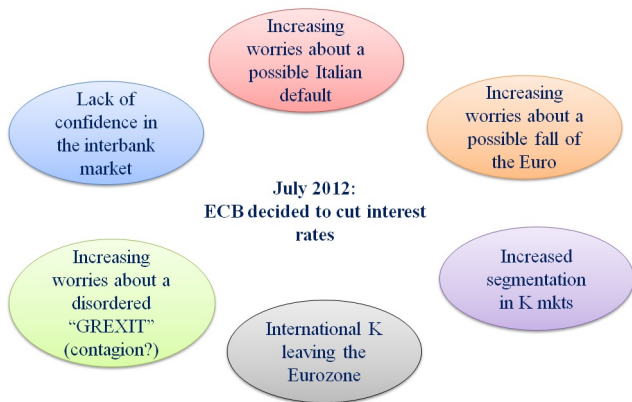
Increasing worries about a possible Italian default

Lack of confidence in the interbank market

Increasing worries about a possible fall of the Euro

July 2012:
ECB decided to cut interest rates

Increasing worries about a disordered "GREXIT" (contagion?)

Increased segmentation in K mkts

International K leaving the Eurozone